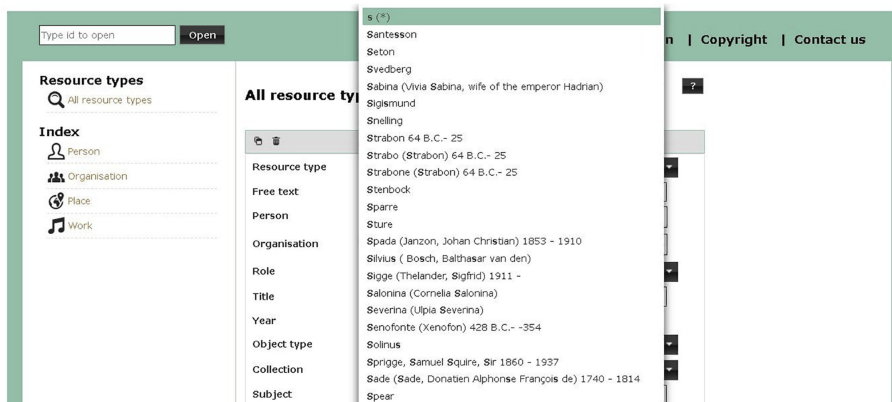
Type id to open Open

n | Copyright | Contact us

Resource types
All resource types

Index
Person
Organisation
Place
Work

All resource typ

?

Resource type
Free text
Person
Organisation
Role
Title
Year
Object type
Collection
Subject

s (*)
Santesson
Seton
Svedberg
Sabina (Vivia Sabina, wife of the emperor Hadrian)
Sigismund
Snelling
Strabon 64 B.C.- 25
Strabo (Strabon) 64 B.C.- 25
Strabone (Strabon) 64 B.C.- 25
Stenbock
Sparre
Sture
Spada (Janzon, Johan Christian) 1853 - 1910
Silvius ( Bosch, Balthasar van den)
Sigge (Thelander, Sigfrid) 1911 -
Salonina (Cornelia Salonina)
Severina (Ulpia Severina)
Senofonte (Xenofon) 428 B.C.- -354
Solinus
Sprigge, Samuel Squire, Sir 1860 - 1937
Sade (Sade, Donatien Alphonse François de) 1740 - 1814
Spear